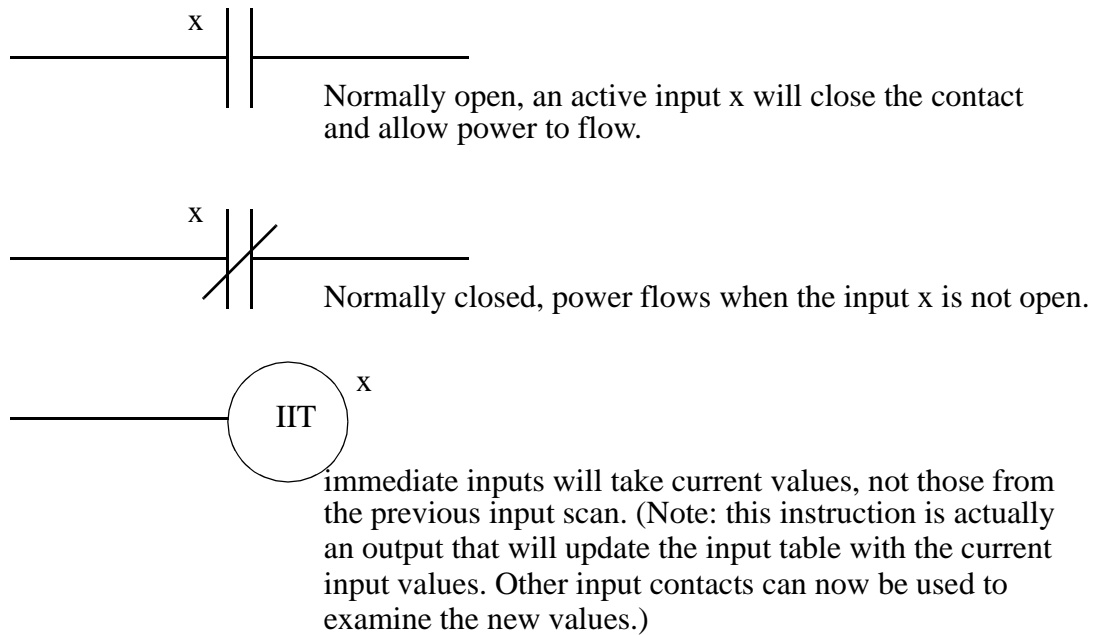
x

Normally open, an active input x will close the contact and allow power to flow.

x

Normally closed, power flows when the input x is not open.

IIT

x

immediate inputs will take current values, not those from the previous input scan. (Note: this instruction is actually an output that will update the input table with the current input values. Other input contacts can now be used to examine the new values.)